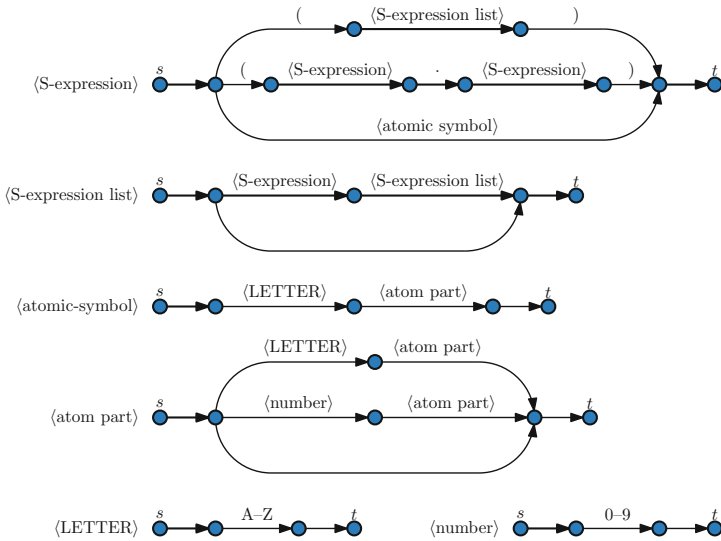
⟨S-expression⟩ $s$ ( ⟨S-expression list⟩ ) ( ⟨S-expression⟩ . ⟨S-expression⟩ ) ⟨atomic symbol⟩ $t$

⟨S-expression list⟩ $s$ ⟨S-expression⟩ ⟨S-expression list⟩ $t$

⟨atomic-symbol⟩ $s$ ⟨LETTER⟩ ⟨atom part⟩ $t$

⟨atom part⟩ $s$ ⟨LETTER⟩ ⟨atom part⟩ ⟨number⟩ ⟨atom part⟩ $t$

⟨LETTER⟩ $s$ A–Z $t$

⟨number⟩ $s$ 0–9 $t$